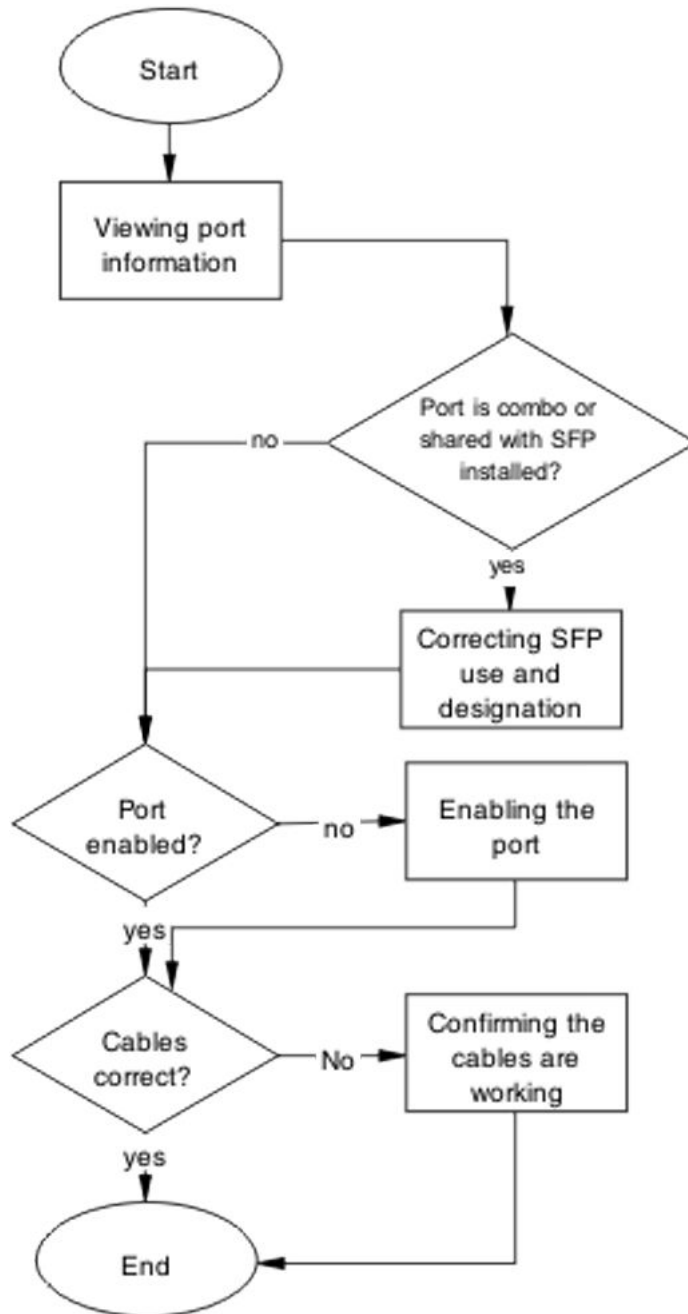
Start

Viewing port information

Port is combo or shared with SFP installed?

no

yes

Correcting SFP use and designation

Port enabled?

no

Enabling the port

yes

Cables correct?

No

Confirming the cables are working

yes

End